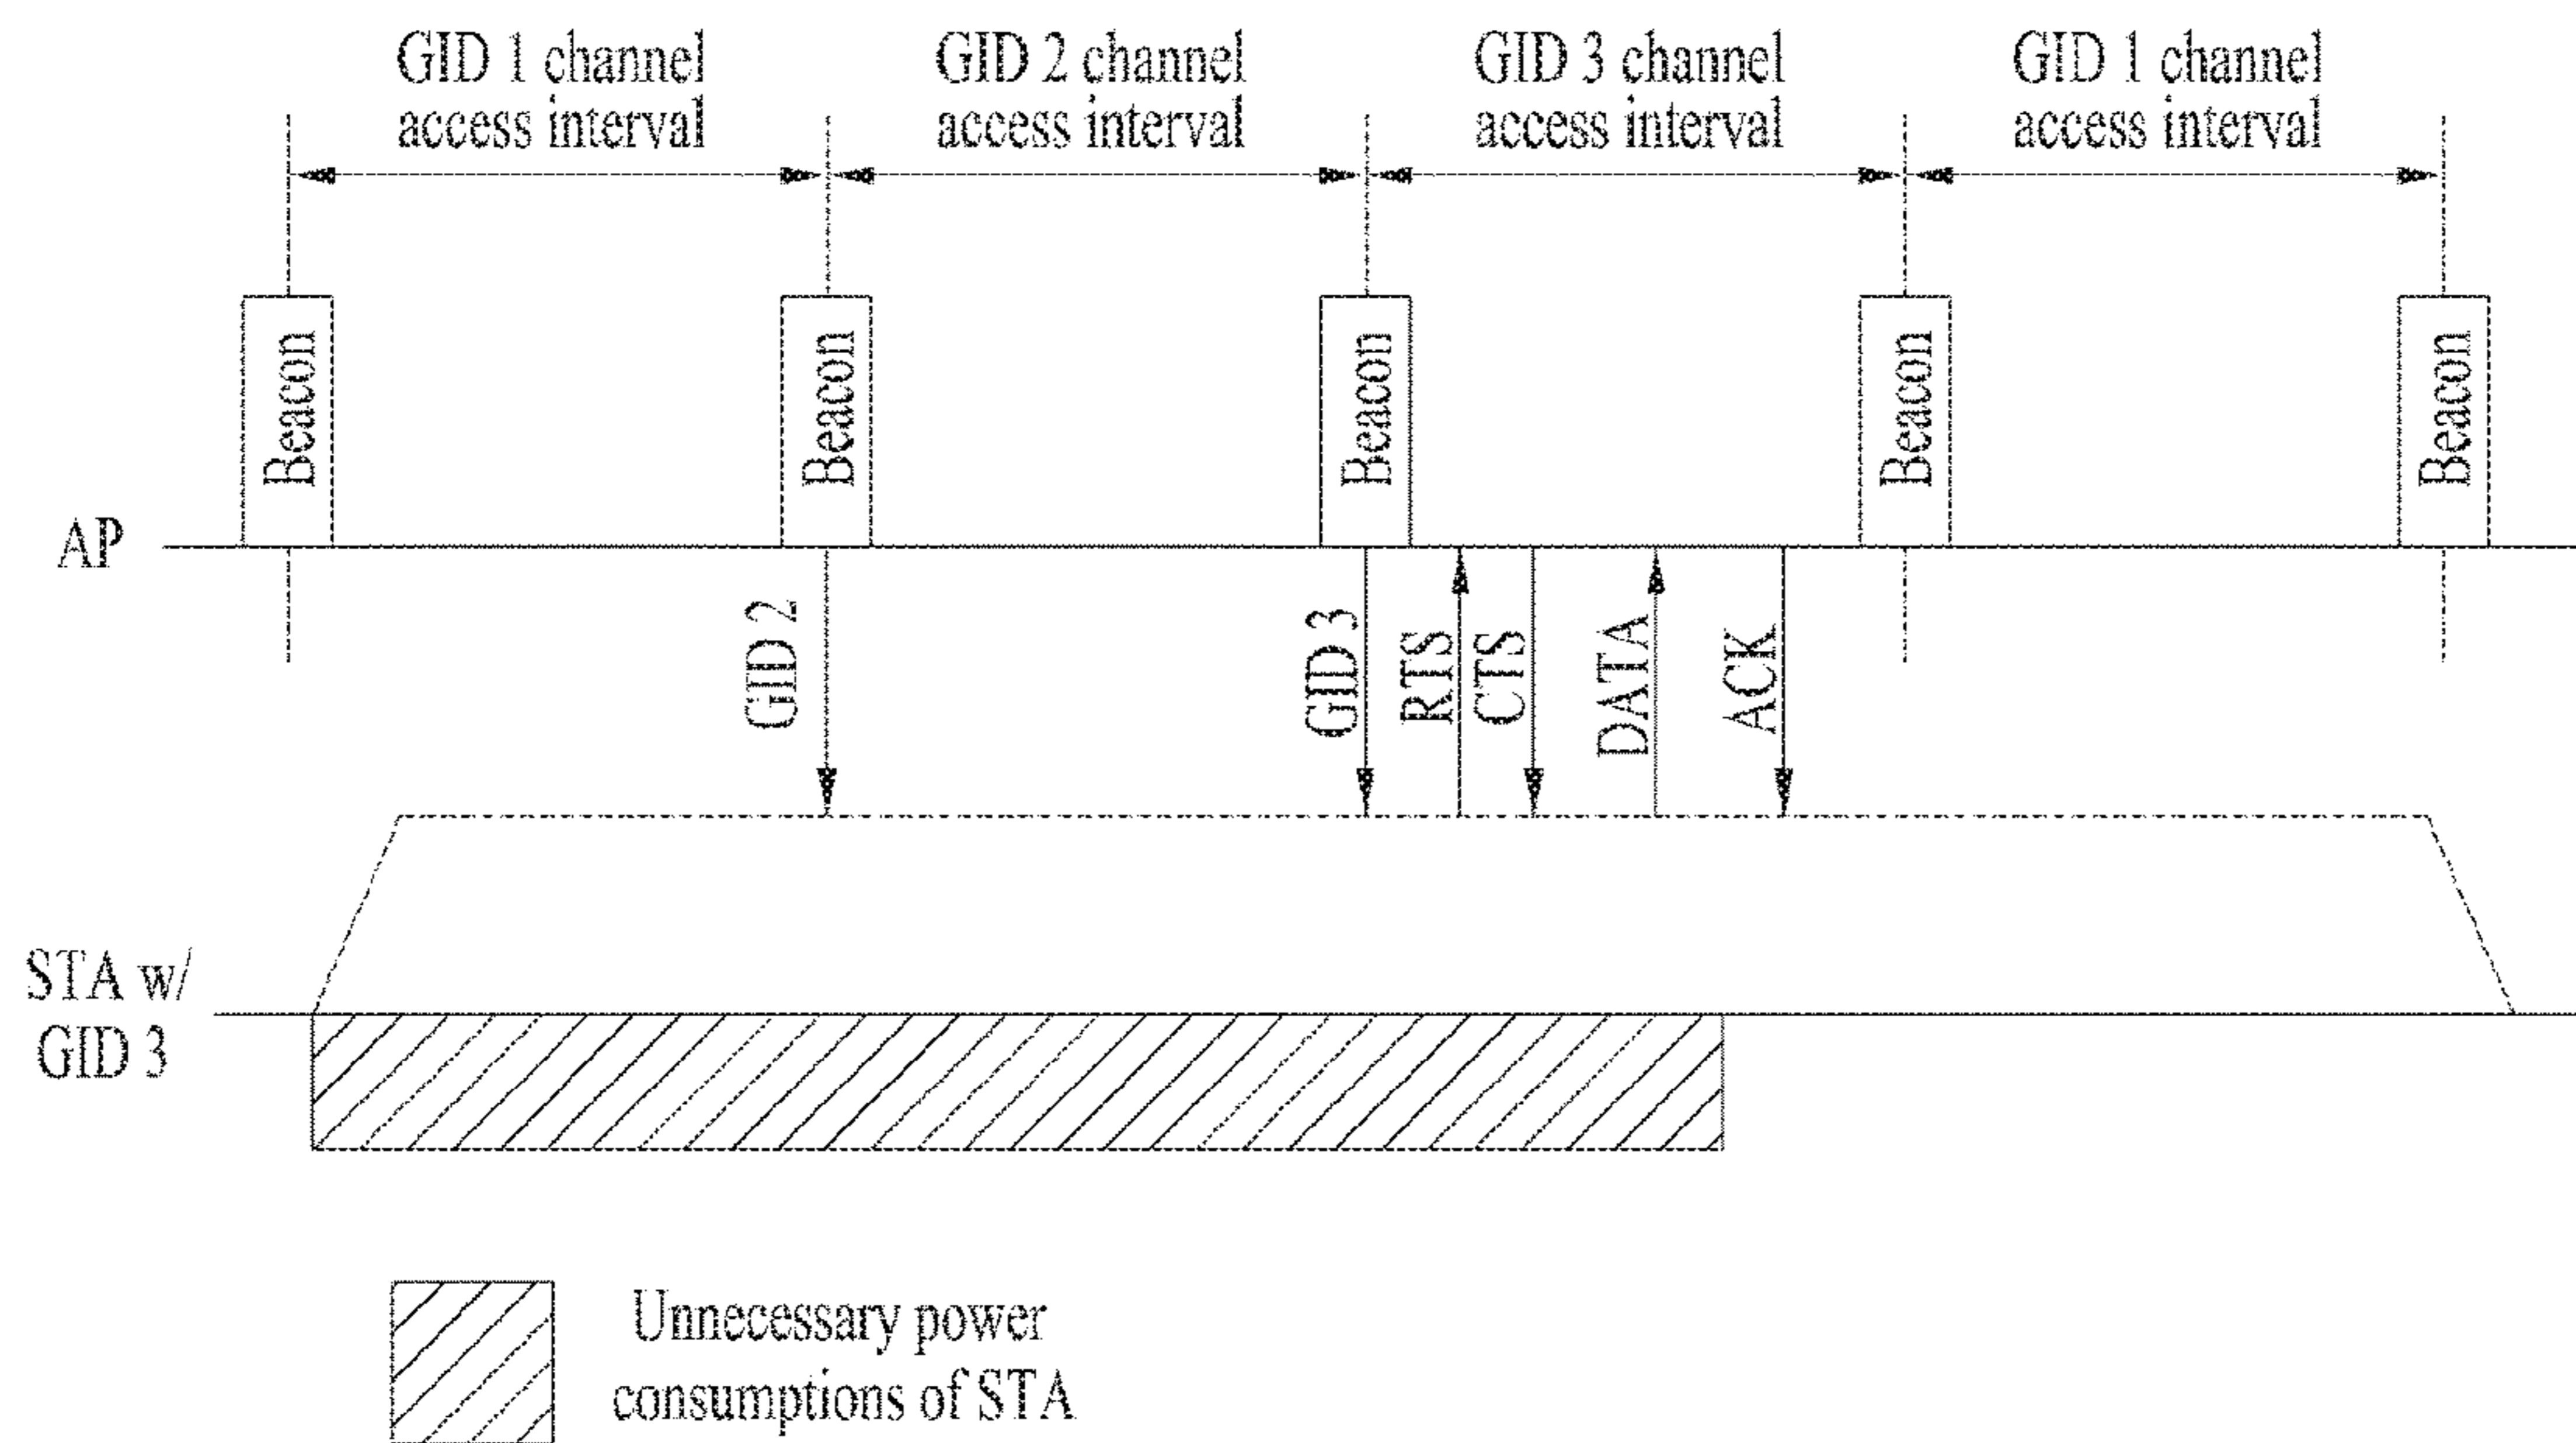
GID 1 channel access interval

GID 2 channel access interval

GID 3 channel access interval

GID 1 channel access interval

Beacon

Beacon

Beacon

Beacon

Beacon

AP

GID 2

GID 3

RTS

CTS

DATA

ACK

STA w/ GID 3

Unnecessary power consumptions of STA